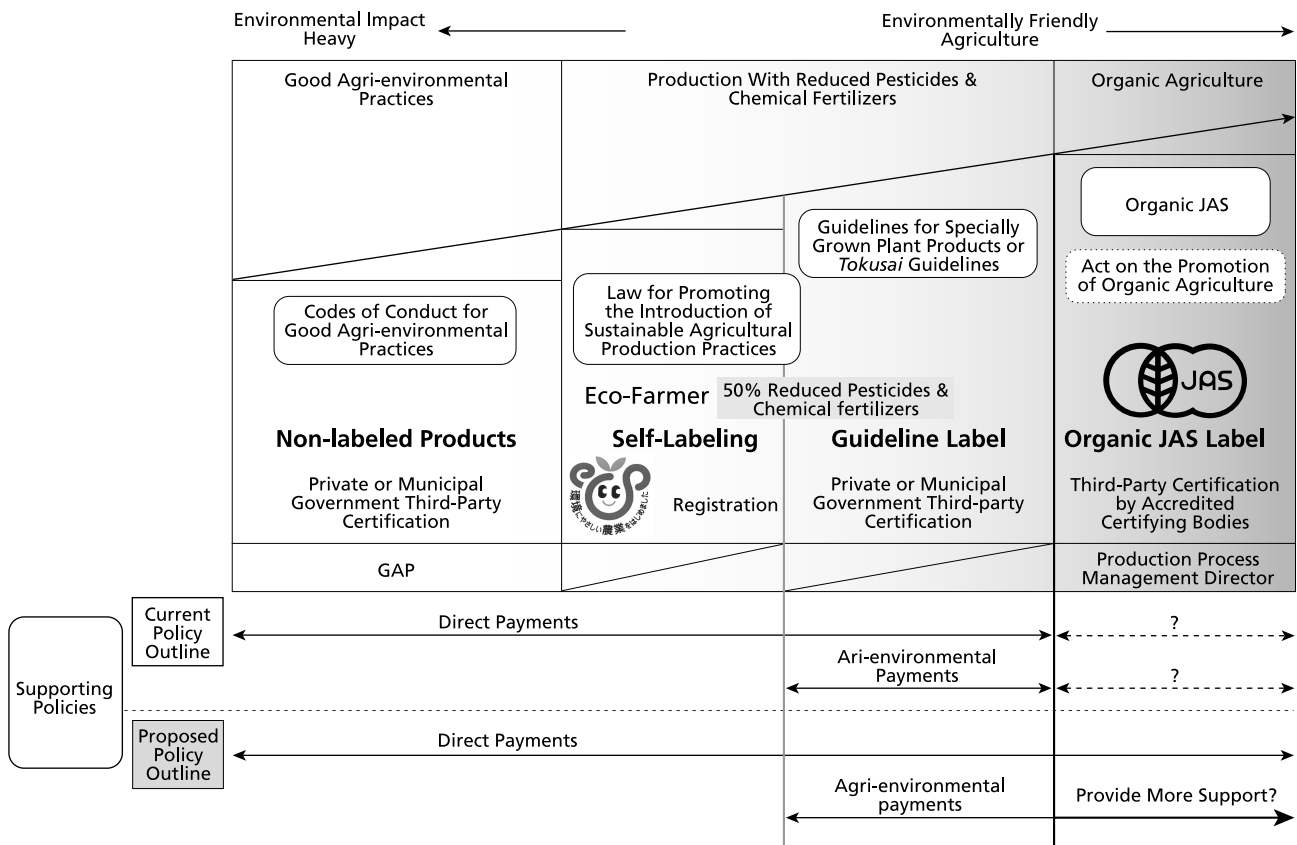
Environmental Impact Heavy

Environmentally Friendly Agriculture

Good Agri-environmental Practices

Production With Reduced Pesticides & Chemical Fertilizers

Organic Agriculture

Organic JAS

Guidelines for Specially Grown Plant Products or *Tokusai* Guidelines

Act on the Promotion of Organic Agriculture

Codes of Conduct for Good Agri-environmental Practices

Law for Promoting the Introduction of Sustainable Agricultural Production Practices

JAS

Eco-Farmer

50% Reduced Pesticides & Chemical fertilizers

Non-labeled Products

Self-Labeling

Guideline Label

Organic JAS Label

Private or Municipal Government Third-Party Certification

環境にやさしい農業をはじめました

Registration

Private or Municipal Government Third-party Certification

Third-Party Certification by Accredited Certifying Bodies

GAP

Production Process Management Director

Current Policy Outline

Direct Payments

?

Supporting Policies

Ari-environmental Payments

?

Proposed Policy Outline

Direct Payments

Agri-environmental payments

Provide More Support?